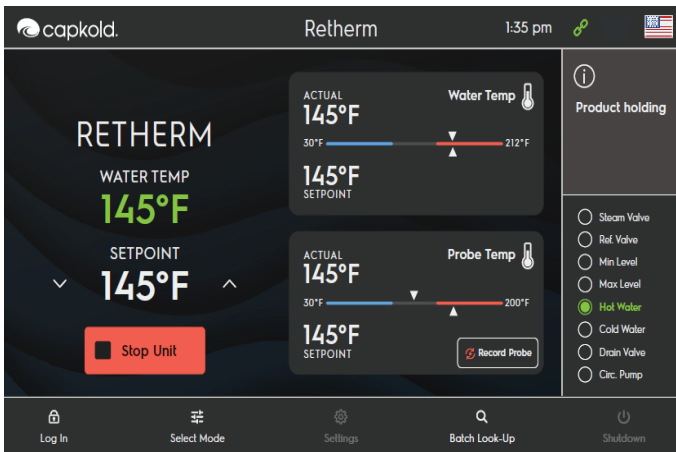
capkold. Retherm 1:35 pm

RETHERM
WATER TEMP
145°F
SETPOINT
145°F

Stop Unit

ACTUAL
145°F
Water Temp
30°F 212°F
145°F
SETPOINT

ACTUAL
145°F
Probe Temp
30°F 200°F
145°F
SETPOINT
Record Probe

Product holding

Steam Valve
Ref. Valve
Min Level
Max Level
Hot Water
Cold Water
Drain Valve
Circ. Pump

Log In
Select Mode
Settings
Batch Look-Up
Shutdown